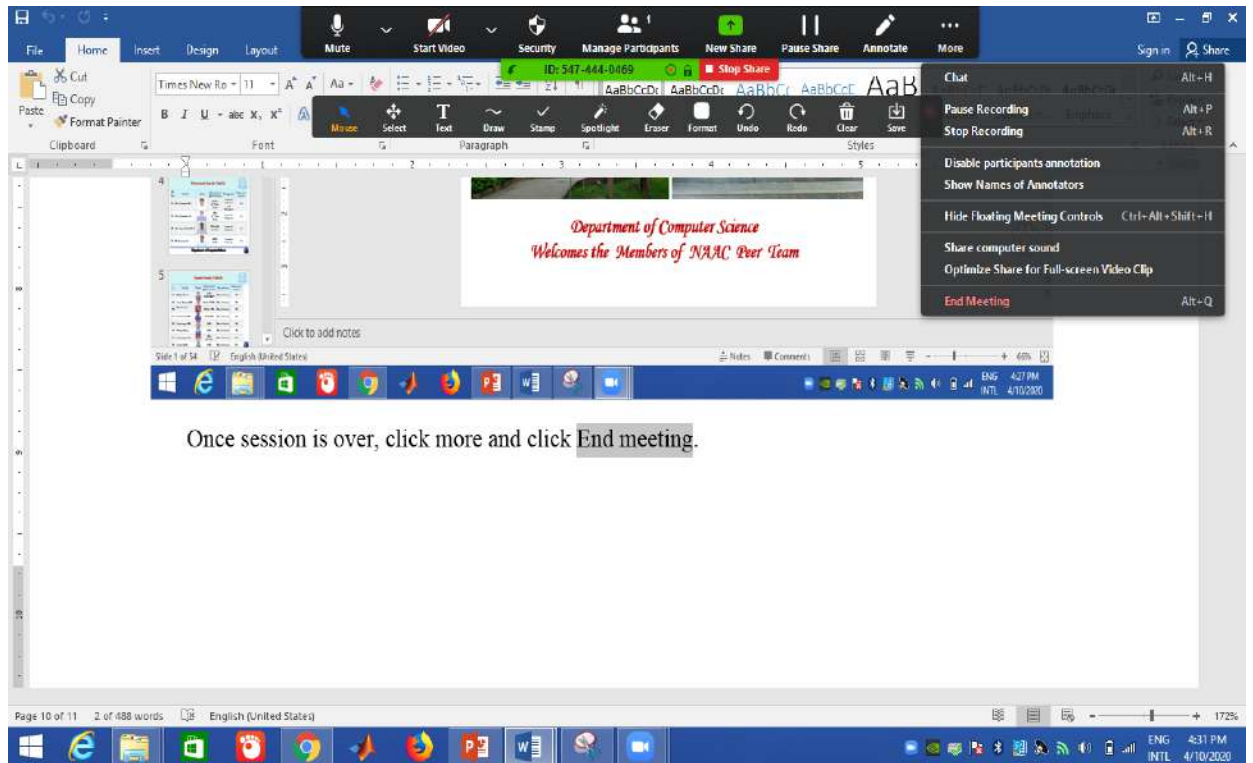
File Home Insert Design Layout

Mute Start Video Security Manage Participants 1 New Share Pause Share Annotate More

Sign in Share

ID: 547-444-0469 Stop Share

Cut
Copy
Paste
Format Painter
Clipboard

Times New Ro 11 A A Aa
B I U abc x, x²
Font

Paragraph

AaBbCcDc AaBbCcDc AaBbCc AaBbCcE AaB

Styles

Mouse Select Text Draw Stamp Spotlight Eraser Format Undo Redo Clear Save

Chat Alt+H
Pause Recording Alt+P
Stop Recording Alt+R
Disable participants annotation
Show Names of Annotators
Hide Floating Meeting Controls Ctrl+Alt+Shift+H
Share computer sound
Optimize Share for Full-screen Video Clip
End Meeting Alt+Q

4

5

Department of Computer Science
Welcomes the Members of NAAC Peer Team

Click to add notes

Slide 1 of 54 English (United States) Notes Comments 66%

ENG INTL 4:27 PM 4/10/2020

Once session is over, click more and click End meeting.

Page 10 of 11 2 of 488 words English (United States) 172%

ENG INTL 4:31 PM 4/10/2020